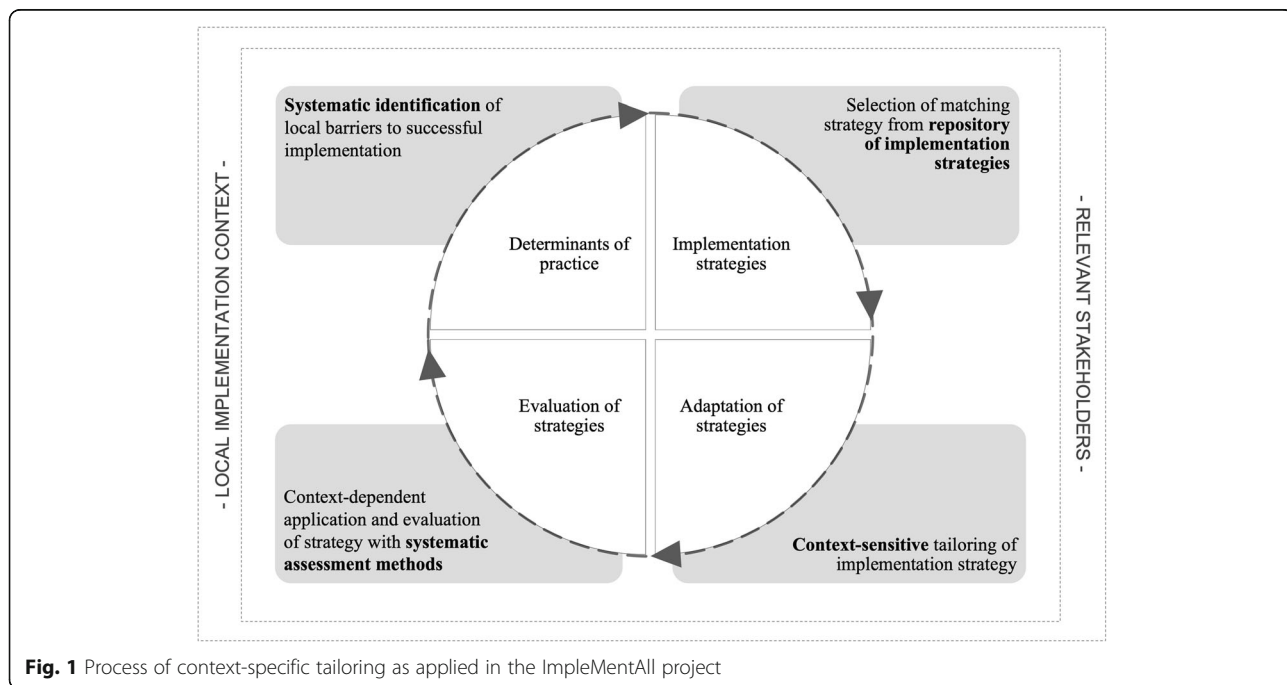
- LOCAL IMPLEMENTATION CONTEXT -

**Systematic identification** of local barriers to successful implementation

Selection of matching strategy from **repository of implementation strategies**

- RELEVANT STAKEHOLDERS -

Determinants of practice

Implementation strategies

Evaluation of strategies

Adaptation of strategies

Context-dependent application and evaluation of strategy with **systematic assessment methods**

**Context-sensitive** tailoring of implementation strategy

**Fig. 1** Process of context-specific tailoring as applied in the ImpleMentAll project